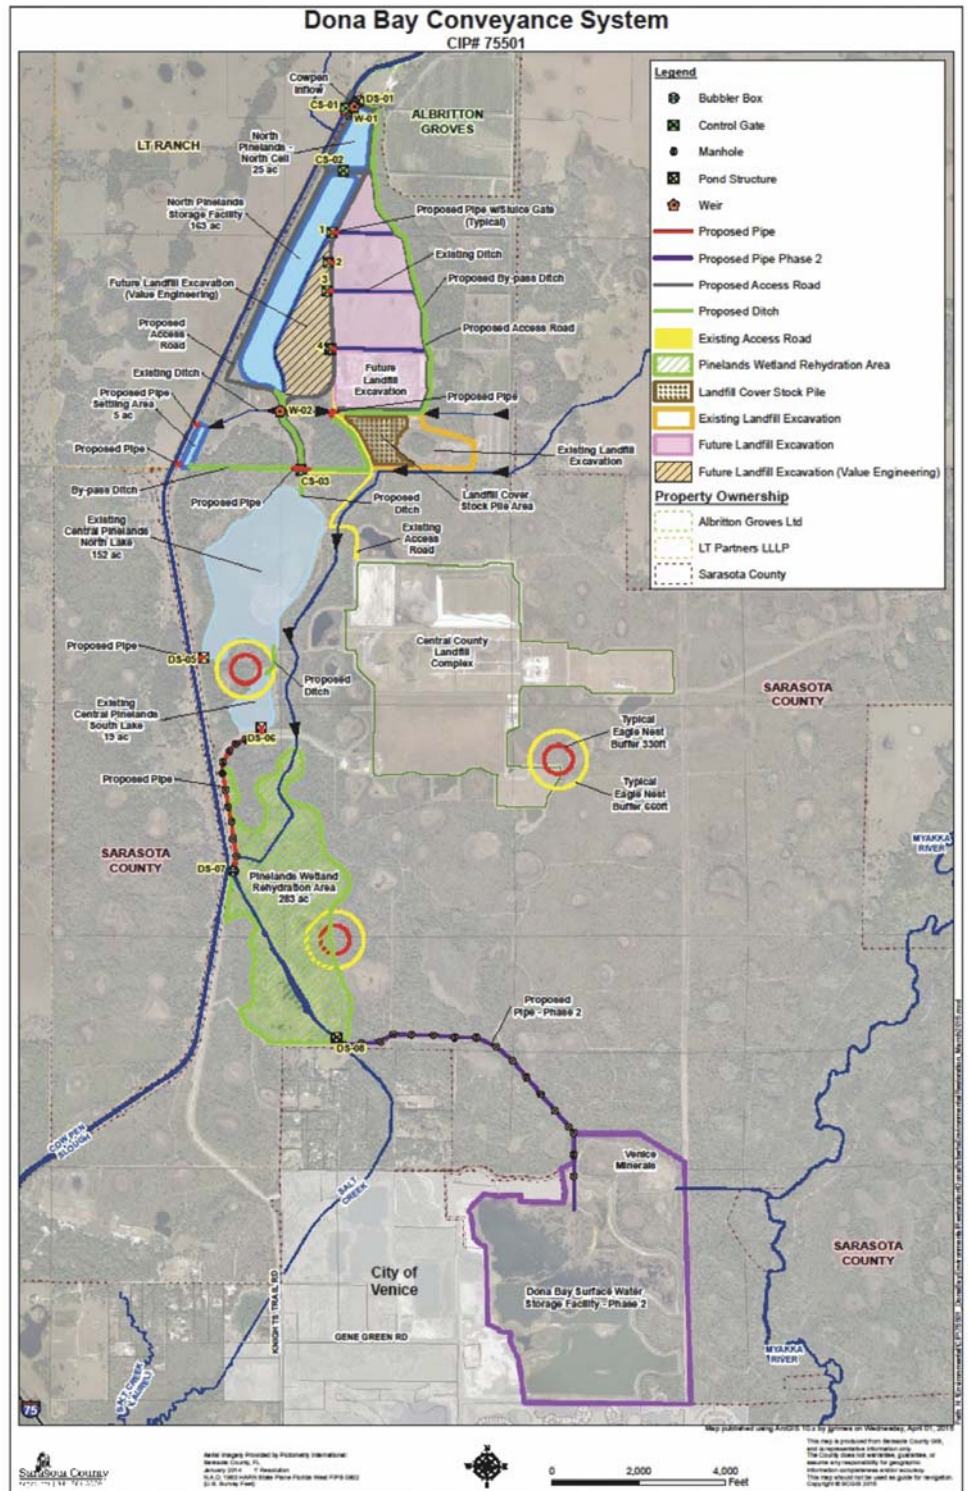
Dona Bay Conveyance System
CIP# 75501

Legend
Bubbler Box
Control Gate
Manhole
Pond Structure
Weir
Proposed Pipe
Proposed Pipe Phase 2
Proposed Access Road
Proposed Ditch
Existing Access Road
Pinelands Wetland Rehydration Area
Landfill Cover Stock Pile
Existing Landfill Excavation
Future Landfill Excavation
Future Landfill Excavation (Value Engineering)
Property Ownership
Albritton Groves Ltd
LT Partners LLLP
Sarasota County

Cowpen Inflow
CS-01
DS-01
W-01
ALBRITTON GROVES
LT RANCH
North Pinelands - North Cell 25 ac
CS-02
North Pinelands Storage Facility 163 ac
Proposed Pipe w/Sluice Gate (Typical)
1
2
3
4
Existing Ditch
Proposed By-pass Ditch
Future Landfill Excavation (Value Engineering)
Proposed Access Road
Proposed Access Road
Future Landfill Excavation
Existing Ditch
Proposed Pipe
Proposed Pipe Settling Area 5 ac
W-02
Proposed Pipe
Existing Landfill Excavation
CS-03
By-pass Ditch
Proposed Pipe
Proposed Ditch
Landfill Cover Stock Pile Area
Existing Central Pinelands North Lake 152 ac
Existing Access Road
Central County Landfill Complex
Proposed Pipe
DS-05
Proposed Ditch
SARASOTA COUNTY
Existing Central Pinelands South Lake 13 ac
DS-06
Typical Eagle Nest Buffer 330ft
Typical Eagle Nest Buffer 660ft
Proposed Pipe
SARASOTA COUNTY
DS-07
Pinelands Wetland Rehydration Area 283 ac
MYAKKA RIVER
Proposed Pipe - Phase 2
DS-08
COW PEN SLOUGH
SALT CREEK
Venice Minerals
SARASOTA COUNTY
City of Venice
KNIGHTS TRAIL RD
Dona Bay Surface Water Storage Facility - Phase 2
GENE GREEN RD
MYAKKA RIVER
SALT CREEK
75

Sarasota County
0 2,000 4,000 Feet
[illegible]